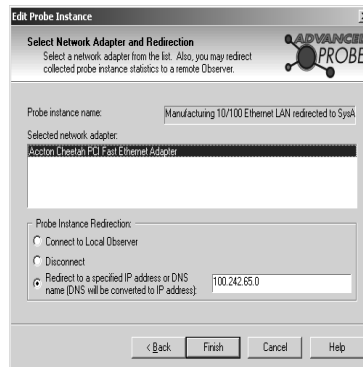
Edit Probe Instance

Select Network Adapter and Redirection
Select a network adapter from the list. Also, you may redirect collected probe instance statistics to a remote Observer.

ADVANCED PROBE

Probe instance name:
Manufacturing 10/100 Ethernet LAN redirected to SysA

Selected network adapter:
Accton Cheetah PCI Fast Ethernet Adapter

Probe Instance Redirection:
Connect to Local Observer
Disconnect
Redirect to a specified IP address or DNS name (DNS will be converted to IP address):
100.242.65.0

< Back
Finish
Cancel
Help